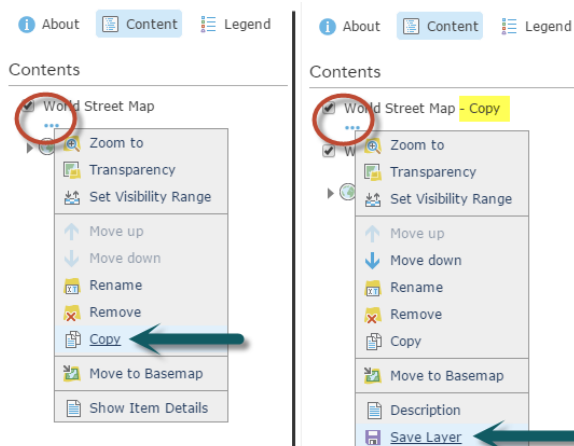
About Content Legend

Contents

World Street Map

...

Zoom to
Transparency
Set Visibility Range
Move up
Move down
Rename
Remove
Copy
Move to Basemap
Show Item Details

About Content Legend

Contents

World Street Map - Copy

...

W

Zoom to
Transparency
Set Visibility Range
Move up
Move down
Rename
Remove
Copy
Move to Basemap
Description
Save Layer